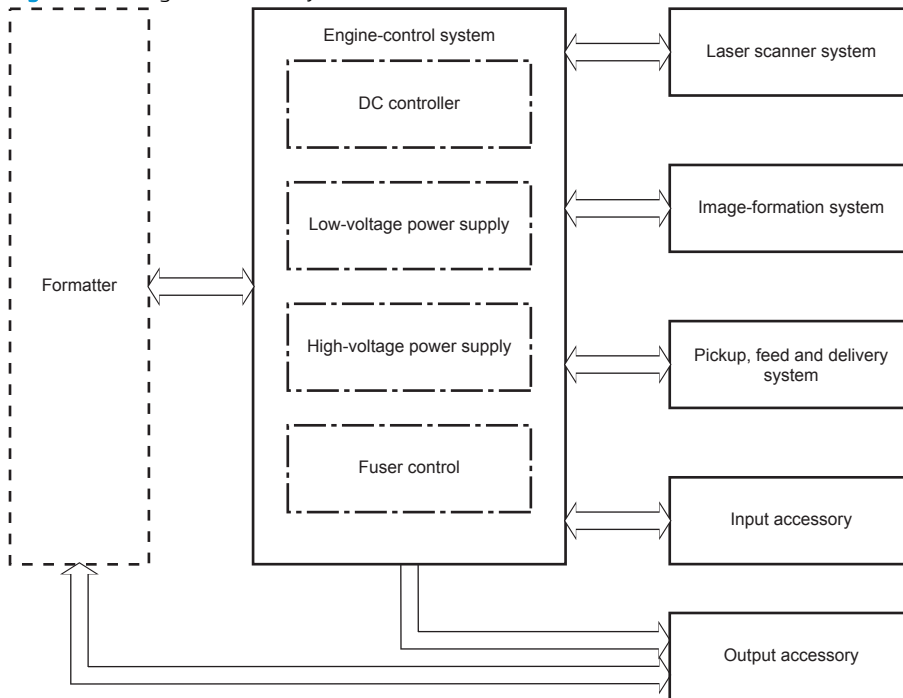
Formatter

Engine-control system

DC controller

Low-voltage power supply

High-voltage power supply

Fuser control

Laser scanner system

Image-formation system

Pickup, feed and delivery system

Input accessory

Output accessory